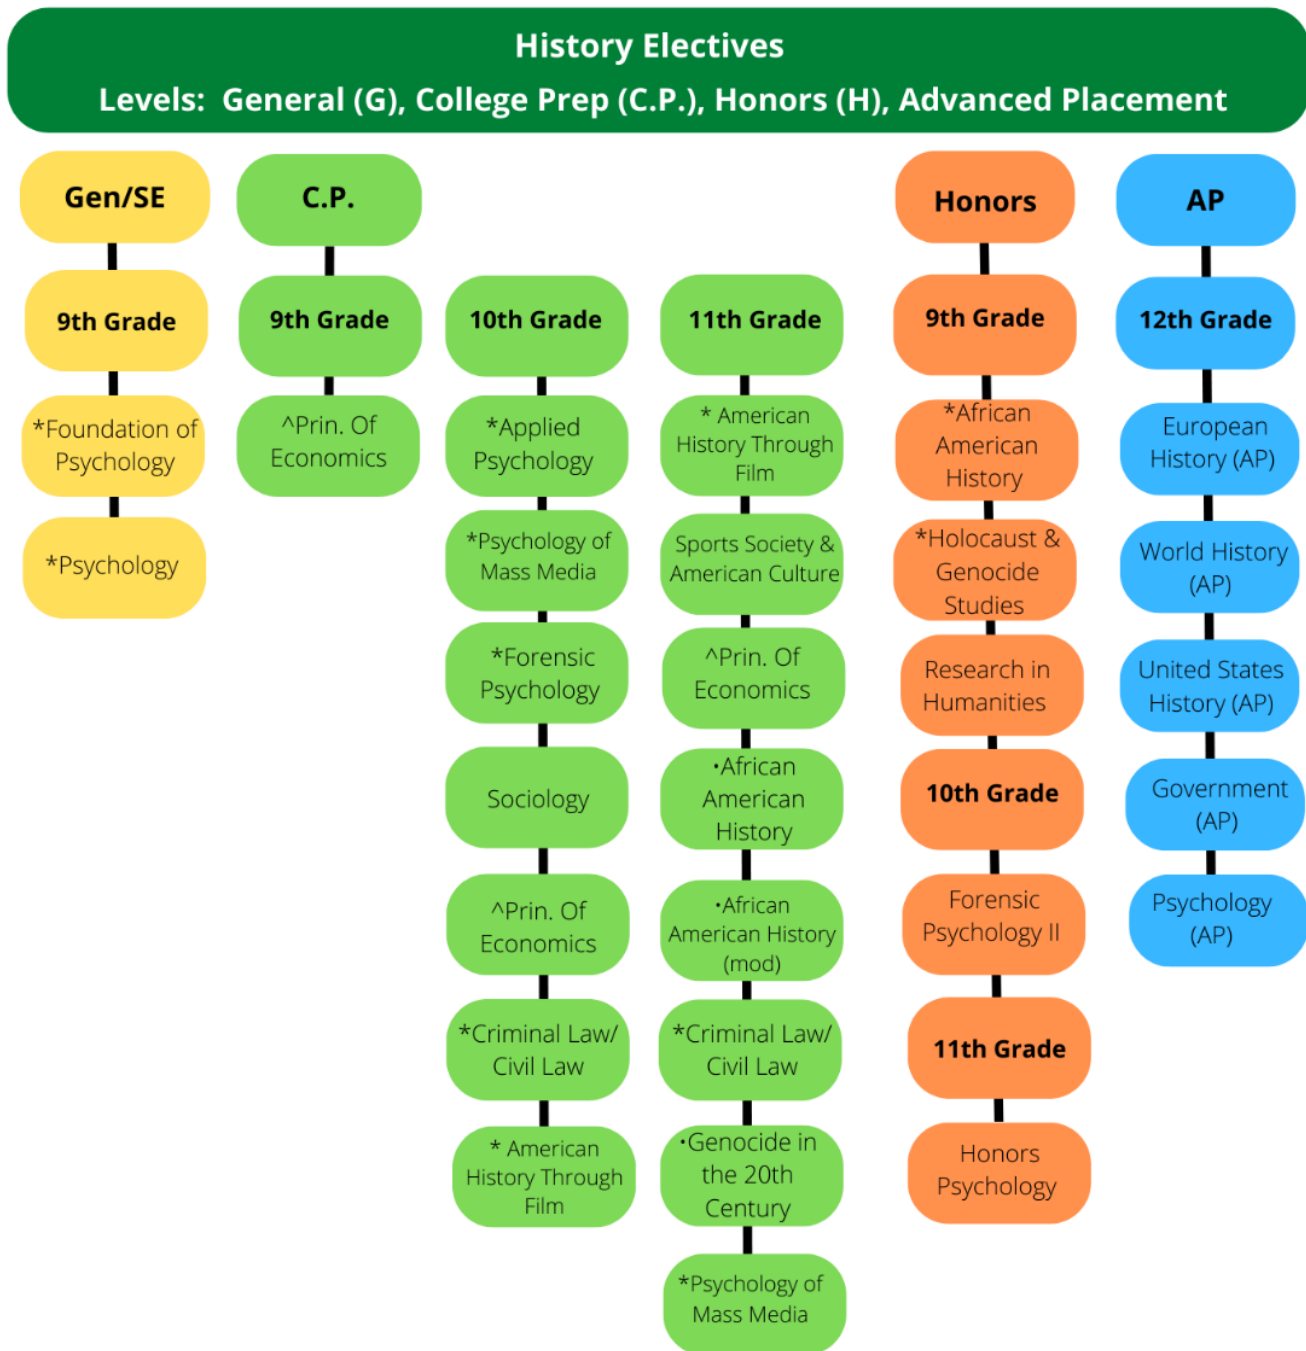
History Electives

Levels: General (G), College Prep (C.P.), Honors (H), Advanced Placement

Gen/SE

9th Grade

*Foundation of Psychology

*Psychology

C.P.

9th Grade

^Prin. Of Economics

10th Grade

*Applied Psychology

*Psychology of Mass Media

*Forensic Psychology

Sociology

^Prin. Of Economics

*Criminal Law/ Civil Law

* American History Through Film

11th Grade

* American History Through Film

Sports Society & American Culture

^Prin. Of Economics

·African American History

·African American History (mod)

*Criminal Law/ Civil Law

·Genocide in the 20th Century

*Psychology of Mass Media

Honors

9th Grade

*African American History

*Holocaust & Genocide Studies

Research in Humanities

10th Grade

Forensic Psychology II

11th Grade

Honors Psychology

AP

12th Grade

European History (AP)

World History (AP)

United States History (AP)

Government (AP)

Psychology (AP)